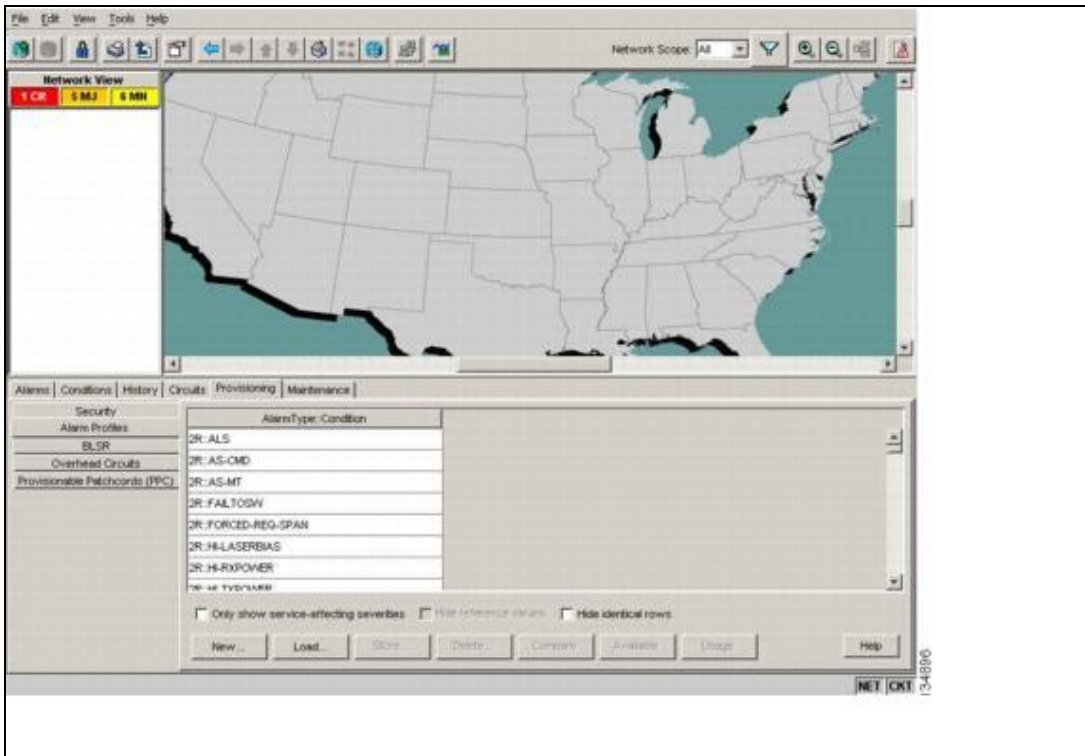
File Edit View Tools Help

Network Scope: All

Network View
1 CR | 5 MJ | 6 MN

Alarms | Conditions | History | Circuits | Provisioning | Maintenance

Security
Alarm Profiles
BLSR
Overhead Circuits
Provisionable Patchcords (PPC)

| AlarmType::Condition |
|---|
| 2R::ALS |
| 2R::AS-CMD |
| 2R::AS-MT |
| 2R::FAILTOSW |
| 2R::FORCED-REQ-SPAN |
| 2R::HI-LASERBIAS |
| 2R::HI-RXPOWER |
| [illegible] |

Only show service-affecting severities
Hide reference values
Hide identical rows

New... Load... Store... Delete... Compare... Available... Usage... Help

NET CKT

134896